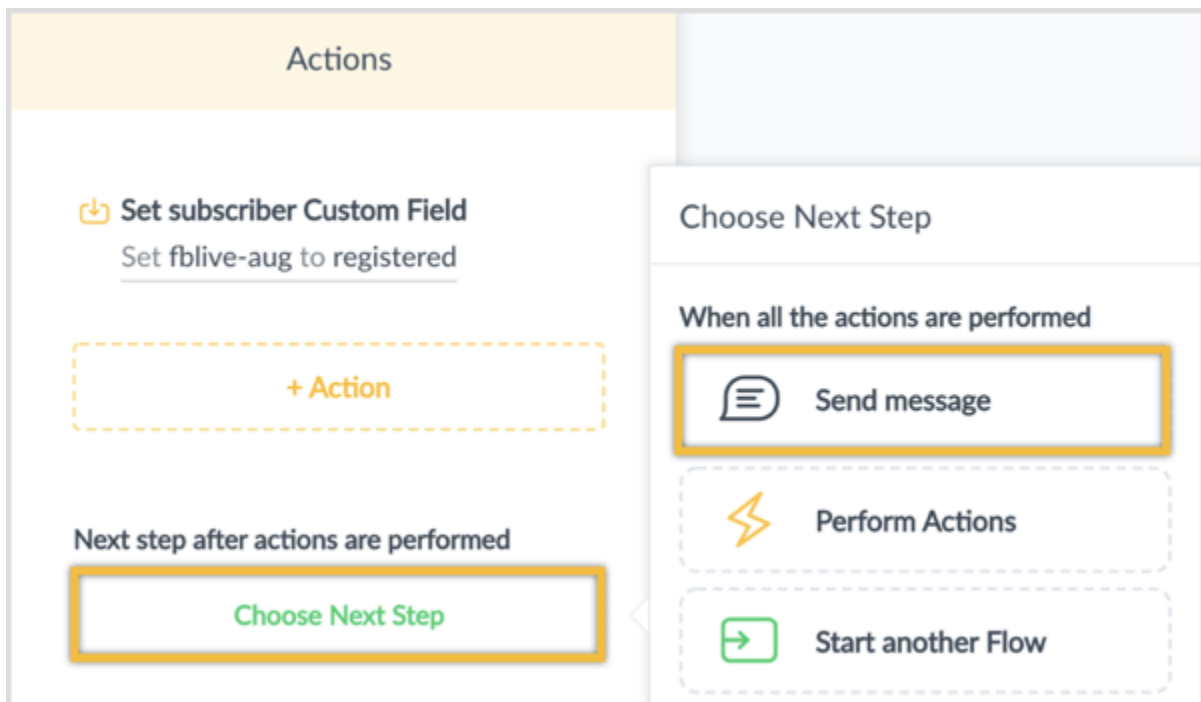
Actions

Set subscriber Custom Field
Set fblive-aug to registered

+ Action

Next step after actions are performed

Choose Next Step

Choose Next Step

When all the actions are performed

Send message

Perform Actions

Start another Flow